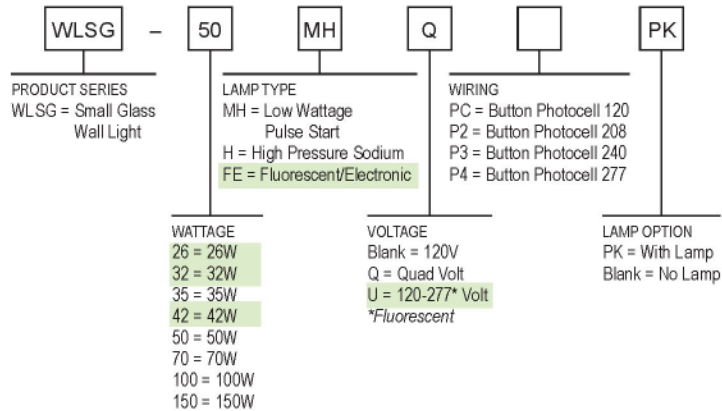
WLSG – 50 MH Q PK

PRODUCT SERIES
WLSG = Small Glass Wall Light

LAMP TYPE
MH = Low Wattage Pulse Start
H = High Pressure Sodium
FE = Fluorescent/Electronic

WIRING
PC = Button Photocell 120
P2 = Button Photocell 208
P3 = Button Photocell 240
P4 = Button Photocell 277

WATTAGE
26 = 26W
32 = 32W
35 = 35W
42 = 42W
50 = 50W
70 = 70W
100 = 100W
150 = 150W

VOLTAGE
Blank = 120V
Q = Quad Volt
U = 120-277* Volt
*Fluorescent

LAMP OPTION
PK = With Lamp
Blank = No Lamp